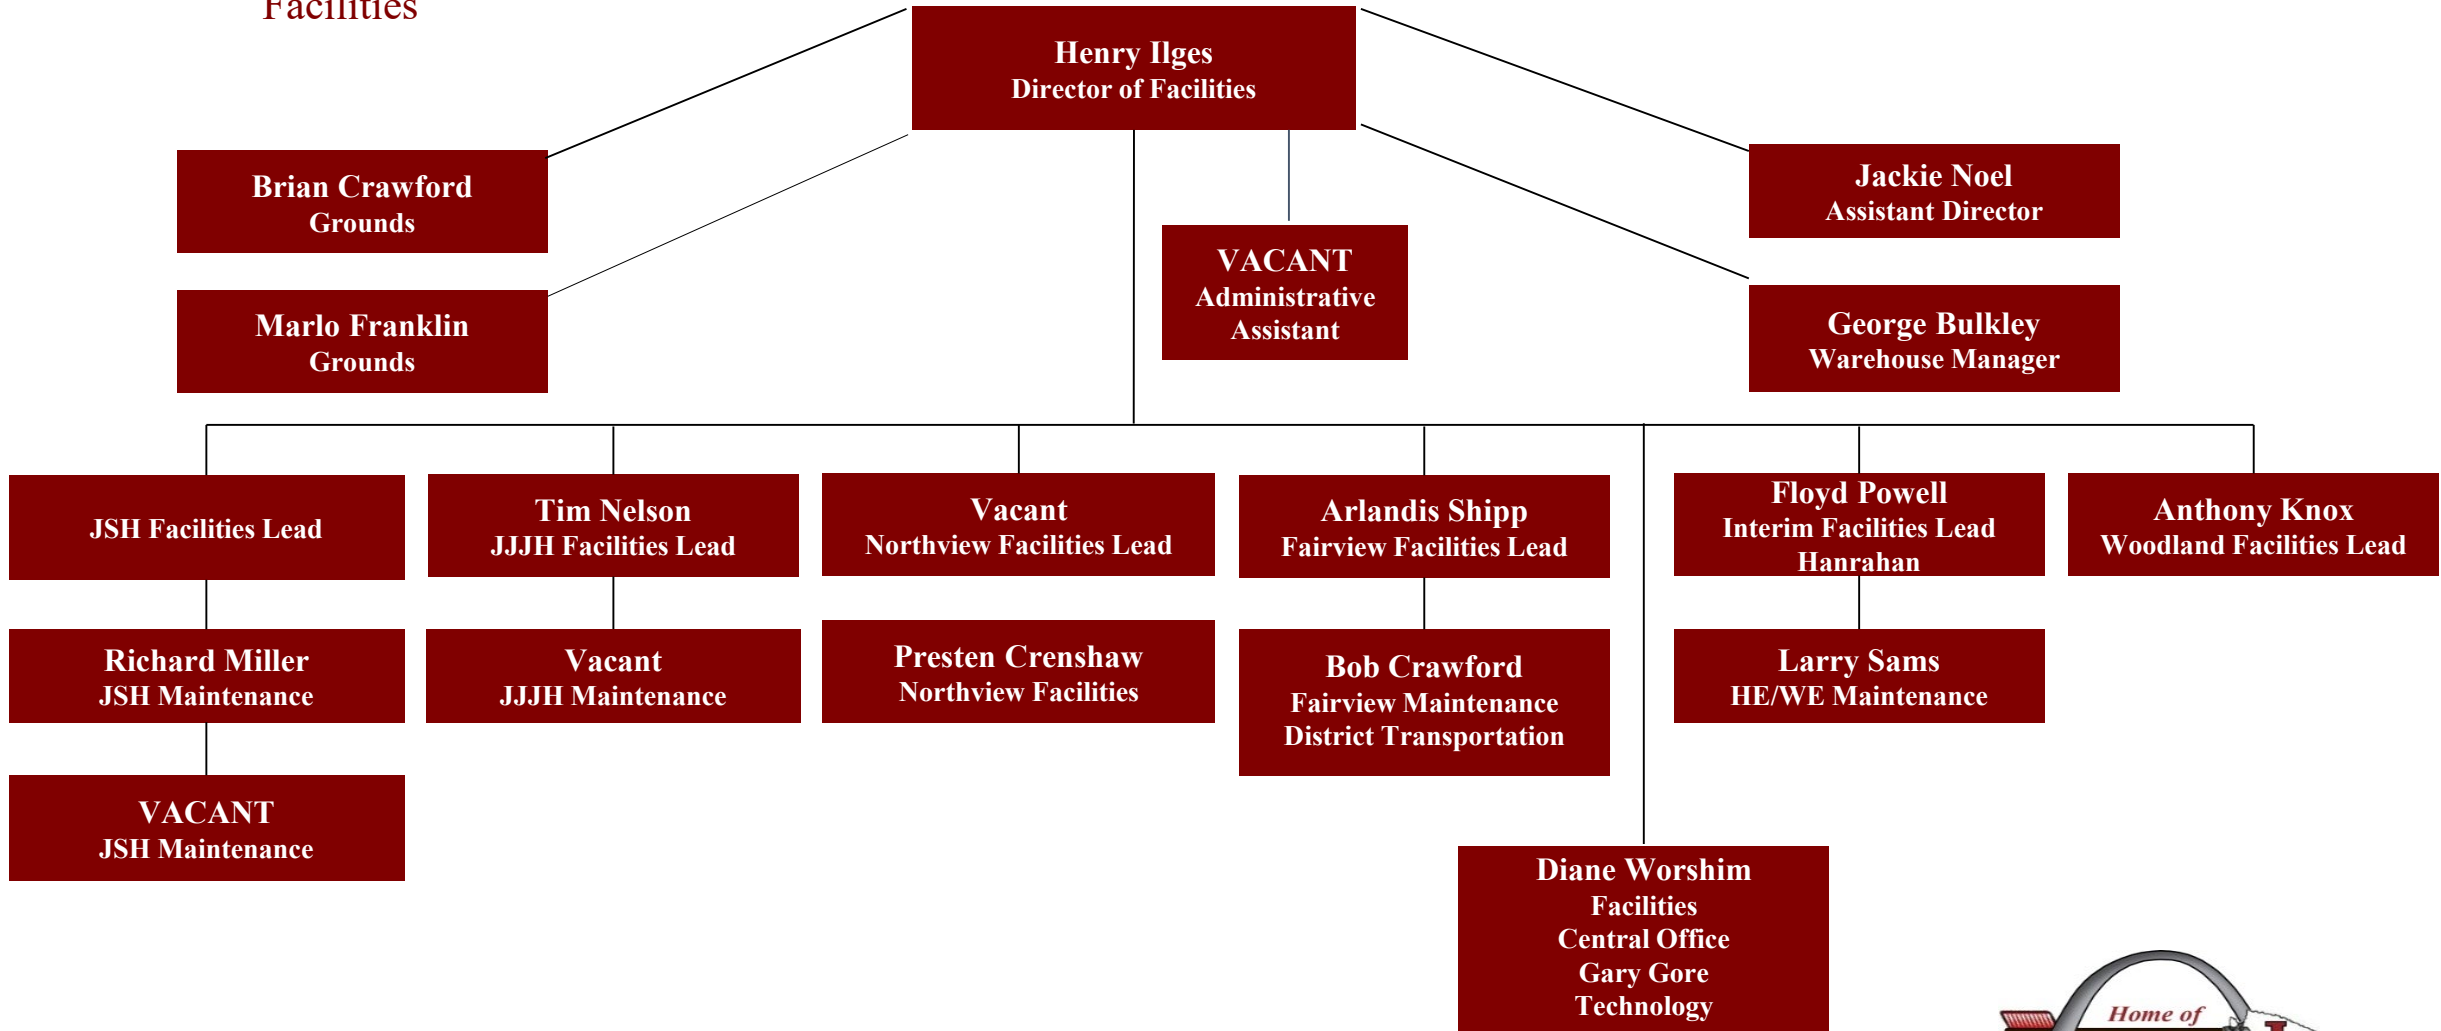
Facilities

Henry Ilges
Director of Facilities

Brian Crawford
Grounds

Marlo Franklin
Grounds

VACANT
Administrative Assistant

Jackie Noel
Assistant Director

George Bulkley
Warehouse Manager

JSH Facilities Lead

Tim Nelson
JJJH Facilities Lead

Vacant
Northview Facilities Lead

Arlandis Shipp
Fairview Facilities Lead

Floyd Powell
Interim Facilities Lead
Hanrahan

Anthony Knox
Woodland Facilities Lead

Richard Miller
JSH Maintenance

Vacant
JJJH Maintenance

Presten Crenshaw
Northview Facilities

Bob Crawford
Fairview Maintenance
District Transportation

Larry Sams
HE/WE Maintenance

VACANT
JSH Maintenance

Diane Worshim
Facilities
Central Office
Gary Gore
Technology

Home of